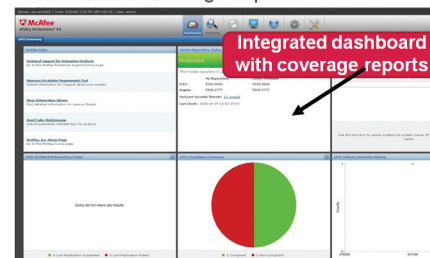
McAfee
ePolicy Orchestrator 4.0

Integrated dashboard with coverage reports

Technical Support for Enterprise Products
Malware Exclusion Requirement Tool
Virus Information Library
Avert Labs WebImmune
McAfee, Inc. Home Page

Protected

Query did not return any results.

Use this text box to search systems by system name, IP ... name.

Last Replication Succeeded
Last Replication Failed
Compliant
Non-Compliant